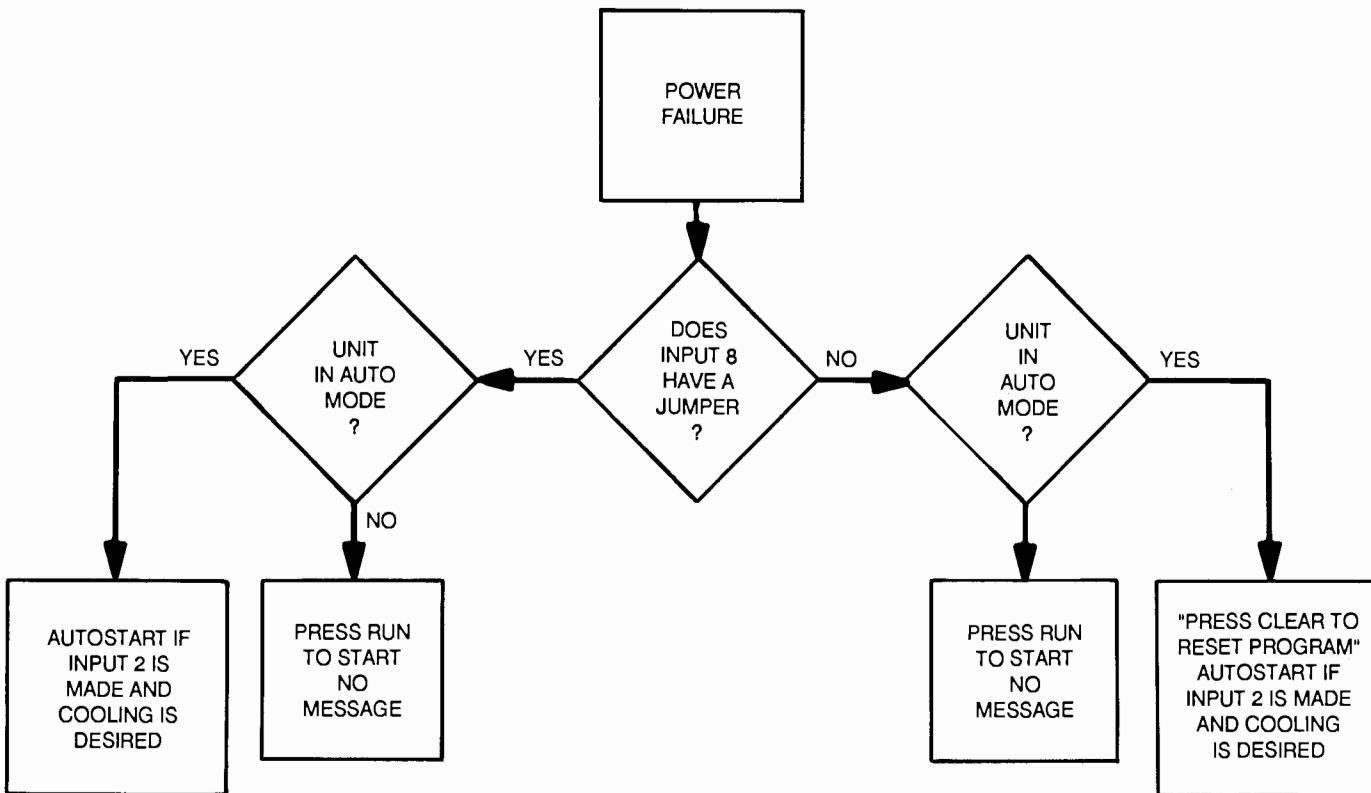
POWER FAILURE

YES

UNIT IN AUTO MODE ?

YES

DOES INPUT 8 HAVE A JUMPER ?

NO

UNIT IN AUTO MODE ?

YES

NO

AUTOSTART IF INPUT 2 IS MADE AND COOLING IS DESIRED

PRESS RUN TO START NO MESSAGE

PRESS RUN TO START NO MESSAGE

"PRESS CLEAR TO RESET PROGRAM" AUTOSTART IF INPUT 2 IS MADE AND COOLING IS DESIRED